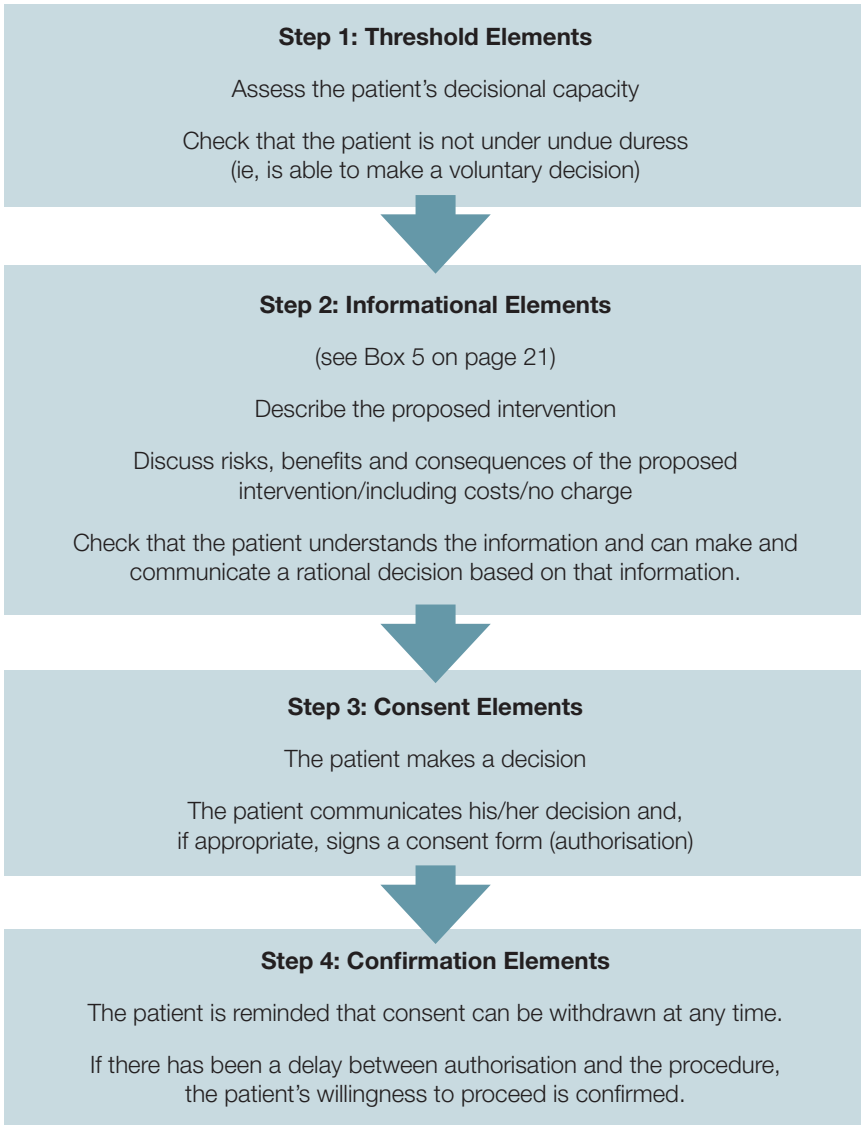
**Step 1: Threshold Elements**

Assess the patient's decisional capacity

Check that the patient is not under undue duress (ie, is able to make a voluntary decision)

**Step 2: Informational Elements**

(see Box 5 on page 21)

Describe the proposed intervention

Discuss risks, benefits and consequences of the proposed intervention/including costs/no charge

Check that the patient understands the information and can make and communicate a rational decision based on that information.

**Step 3: Consent Elements**

The patient makes a decision

The patient communicates his/her decision and, if appropriate, signs a consent form (authorisation)

**Step 4: Confirmation Elements**

The patient is reminded that consent can be withdrawn at any time.

If there has been a delay between authorisation and the procedure, the patient's willingness to proceed is confirmed.